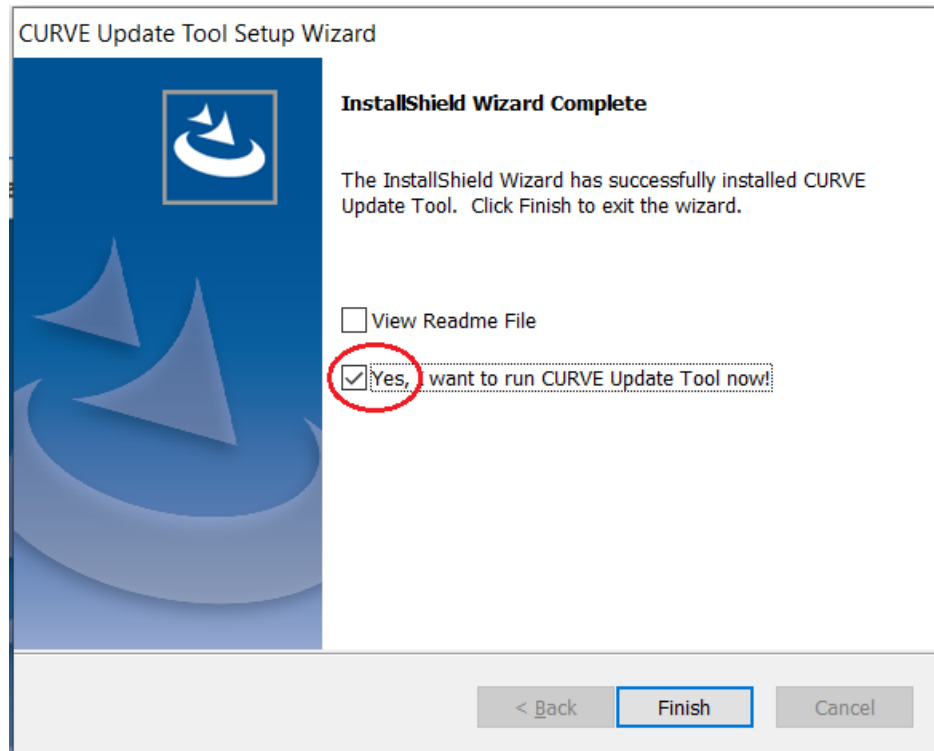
CURVE Update Tool Setup Wizard

InstallShield Wizard Complete

The InstallShield Wizard has successfully installed CURVE Update Tool. Click Finish to exit the wizard.

View Readme File

Yes, I want to run CURVE Update Tool now!

< Back

Finish

Cancel